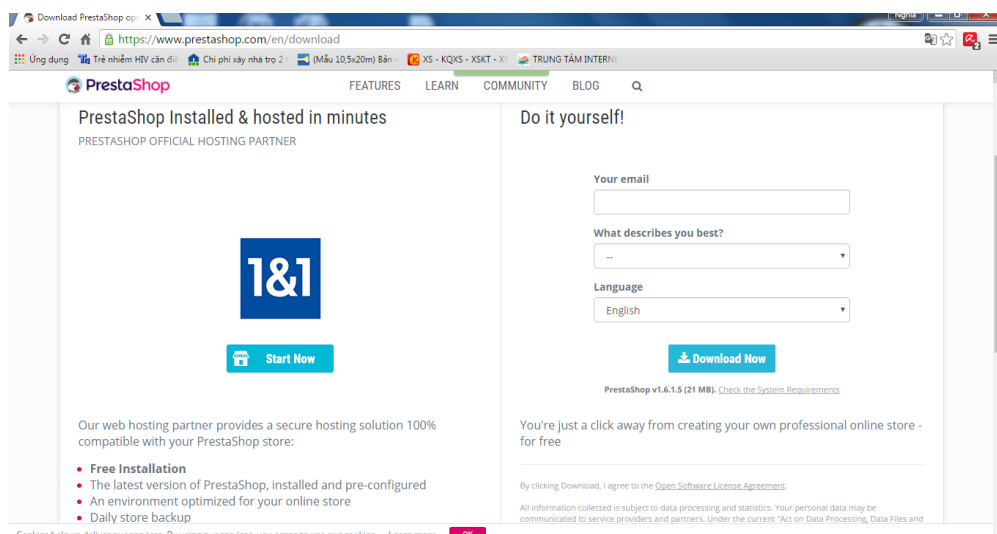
Download PrestaShop op ×

Nghia

https://www.prestashop.com/en/download

Ứng dụng | Trẻ nhiễm HIV cần đi | Chi phí xây nhà trọ 2 | (Mẫu 10,5x20m) Bản | XS - KQXS - XSKT - X | TRUNG TÂM INTERNE

PrestaShop FEATURES LEARN COMMUNITY BLOG

PrestaShop Installed & hosted in minutes

PRESTASHOP OFFICIAL HOSTING PARTNER

1&1

Start Now

Our web hosting partner provides a secure hosting solution 100% compatible with your PrestaShop store:

- Free Installation
- The latest version of PrestaShop, installed and pre-configured
- An environment optimized for your online store
- Daily store backup

Do it yourself!

Your email

What describes you best?

--

Language

English

Download Now

PrestaShop v1.6.1.5 (21 MB). Check the System Requirements

You're just a click away from creating your own professional online store - for free

By clicking Download, I agree to the Open Software License Agreement.

All information collected is subject to data processing and statistics. Your personal data may be communicated to service providers and partners. Under the current "Act on Data Processing, Data Files and

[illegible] OK